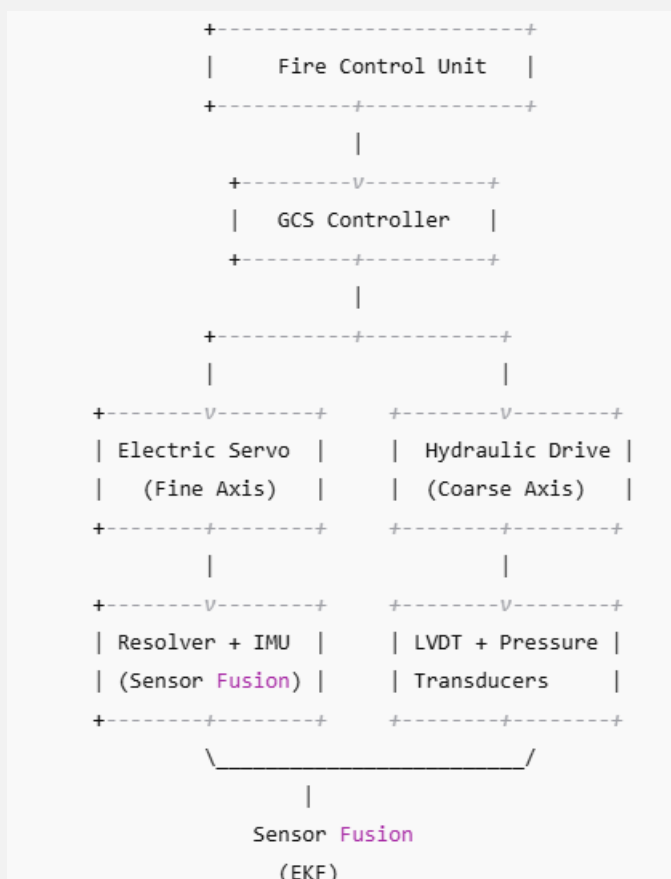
```
+-------------------------+
|    Fire Control Unit    |
+-----------+-------------+
            |
  +---------v---------+
  |  GCS Controller   |
  +---------+---------+
            |
+-----------+-----------+
|                       |
+-------v--------+    +--------v--------+
| Electric Servo |    | Hydraulic Drive |
|  (Fine Axis)   |    | (Coarse Axis)   |
+-------+--------+    +--------+--------+
        |                      |
+-------v--------+    +--------v--------+
| Resolver + IMU |    | LVDT + Pressure |
| (Sensor Fusion) |   | Transducers     |
+-------+--------+    +--------+--------+
        \_______________________/
                  |
            Sensor Fusion
                (EKF)
```